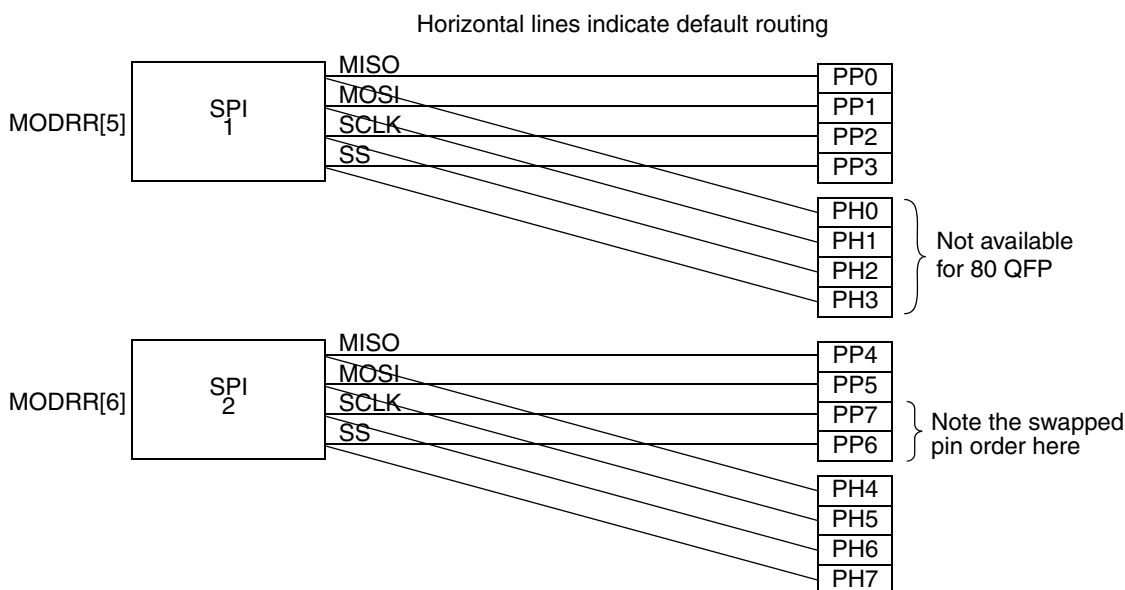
Horizontal lines indicate default routing

MODRR[5]

SPI
1

MISO
MOSI
SCLK
SS

PP0
PP1
PP2
PP3

PH0
PH1
PH2
PH3

Not available for 80 QFP

MODRR[6]

SPI
2

MISO
MOSI
SCLK
SS

PP4
PP5
PP7
PP6

Note the swapped pin order here

PH4
PH5
PH6
PH7